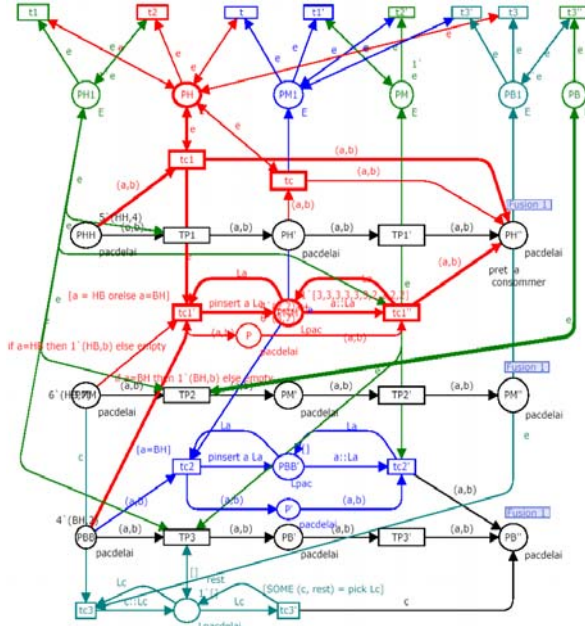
t1
t2
t
t1'
t2'
t3'
t3
t3'
e
e
e
e
e
e
e
e
e
e
1`e
e
PH1
E
PH
PM1
E
PM
E
PB1
PB
e
tc1
e
tc
(a,b)
(a,b)
(a,b)
Fusion 1
e
5`(HH,4)
(a,b)
PHH
TP1
(a,b)
PH'
(a,b)
TP1'
(a,b)
PH''
pacdelai
pacdelai
pacdelai
pret a consommer
La
(a,b)
[a = HB orelse a=BH]
pinsert a La
a::La
1`[3,3,3,3,3,3,3,2,2]
tc1'
PHM
tc1''
Lpac
(a,b)
P
(a,b)
pacdelai
if a=HB then 1`(HB,b) else empty
if a=BH then 1`(BH,b) else empty
Fusion 1
6`(HB,3)
PHM
(a,b)
TP2
(a,b)
PM'
(a,b)
TP2'
(a,b)
PM''
pacdelai
pacdelai
pacdelai
c
[a=BH]
La
pinsert a La
[]
e
tc2
PBB'
a::La
tc2'
Lpac
(a,b)
(a,b)
P'
(a,b)
(a,b)
pacdelai
(a,b)
Fusion 1
4`(BH,3)
PBB
(a,b)
TP3
(a,b)
PB'
(a,b)
TP3'
(a,b)
PB''
pacdelai
pacdelai
Lc
[]
rest
1`[]
[SOME (c, rest) = pick Lc]
tc3
c::Lc
Lc
tc3'
c
Lpacdelai